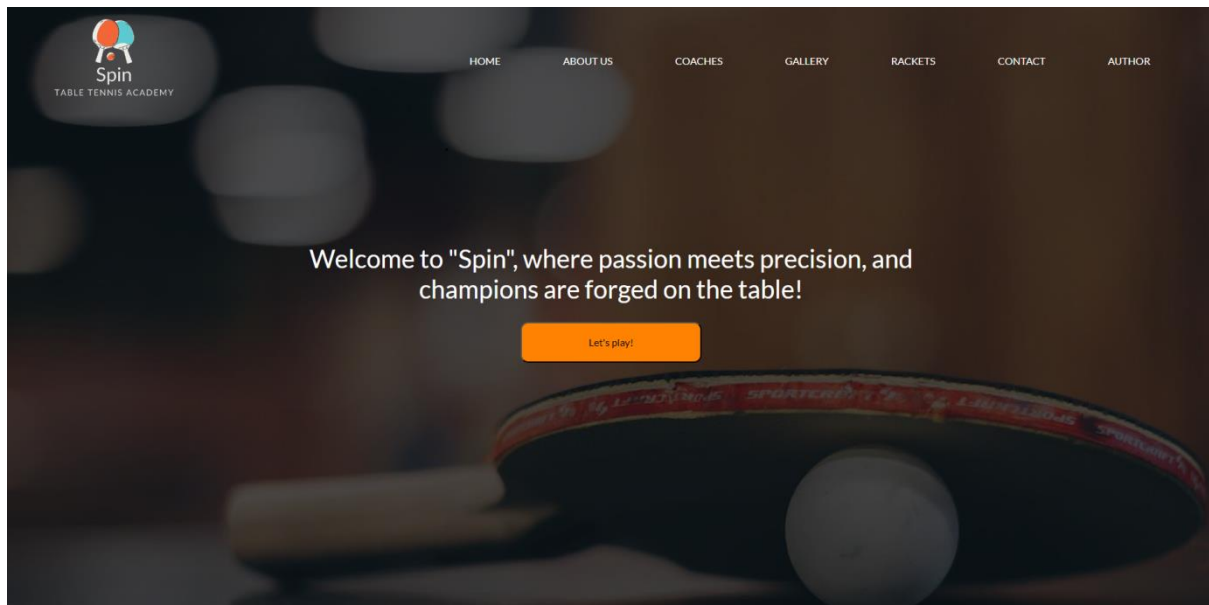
Spin
TABLE TENNIS ACADEMY

HOME ABOUT US COACHES GALLERY RACKETS CONTACT AUTHOR

Welcome to "Spin", where passion meets precision, and champions are forged on the table!

Let's play!

SPORTCRAFT SPORTCRAFT SPORTCRAFT SPORTCRAFT